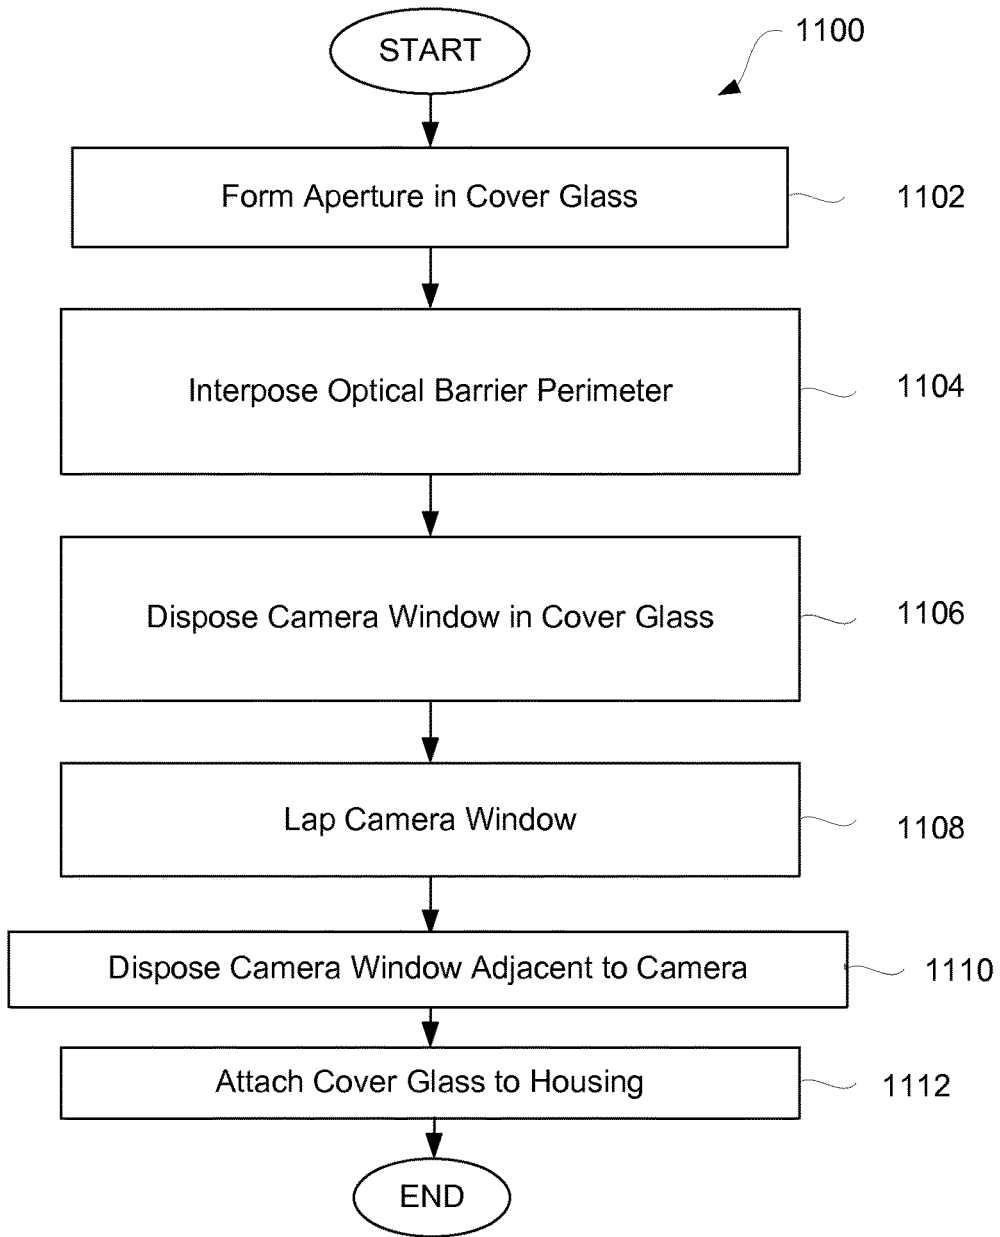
START

1100

Form Aperture in Cover Glass

1102

Interpose Optical Barrier Perimeter

1104

Dispose Camera Window in Cover Glass

1106

Lap Camera Window

1108

Dispose Camera Window Adjacent to Camera

1110

Attach Cover Glass to Housing

1112

END